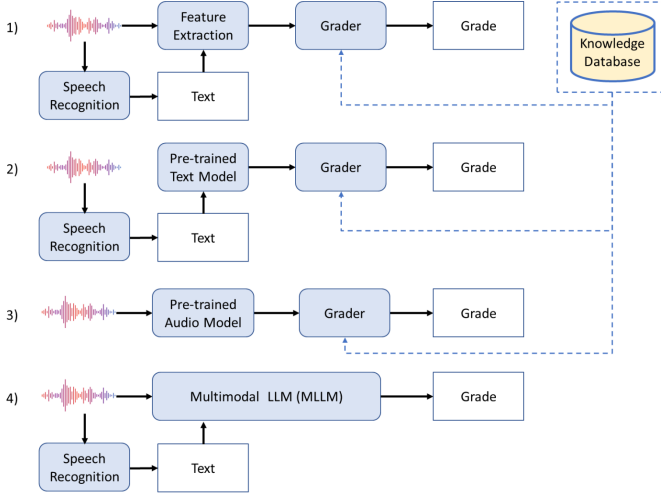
1)

Feature Extraction

Grader

Grade

Knowledge Database

Speech Recognition

Text

2)

Pre-trained Text Model

Grader

Grade

Speech Recognition

Text

3)

Pre-trained Audio Model

Grader

Grade

4)

Multimodal LLM (MLLM)

Grade

Speech Recognition

Text